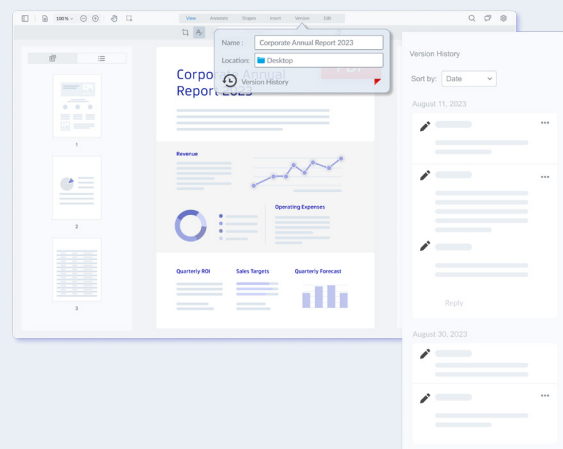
100%

View Annotate Shapes Insert Version Edit

Name : Corporate Annual Report 2023

Location: Desktop

Version History

Corporate Annual Report 2023

1

2

3

Revenue

Operating Expenses

Quarterly ROI

Sales Targets

Quarterly Forecast

Version History

Sort by: Date

August 11, 2023

Reply

August 30, 2023